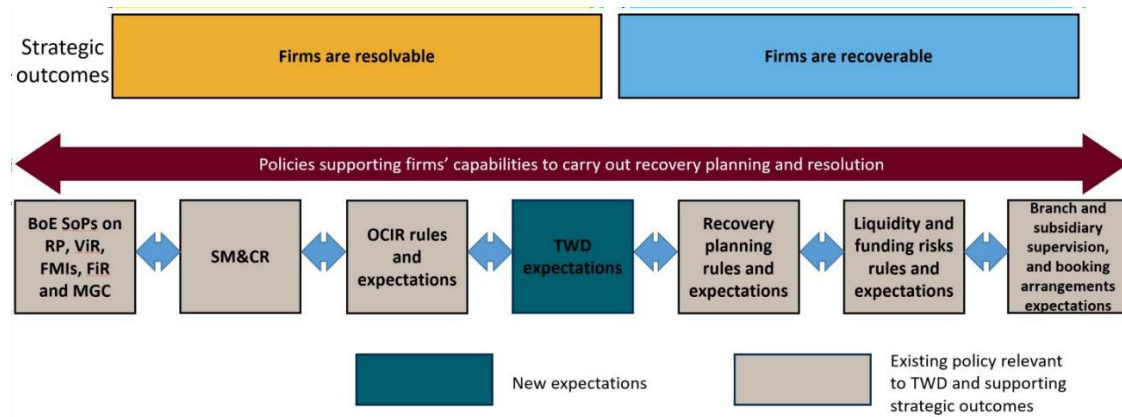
Strategic outcomes

Firms are resolvable

Firms are recoverable

Policies supporting firms' capabilities to carry out recovery planning and resolution

BoE SoPs on RP, ViR, FMIs, FiR and MGC

SM&CR

OCIR rules and expectations

TWD expectations

Recovery planning rules and expectations

Liquidity and funding risks rules and expectations

Branch and subsidiary supervision, and booking arrangements expectations

New expectations

Existing policy relevant to TWD and supporting strategic outcomes